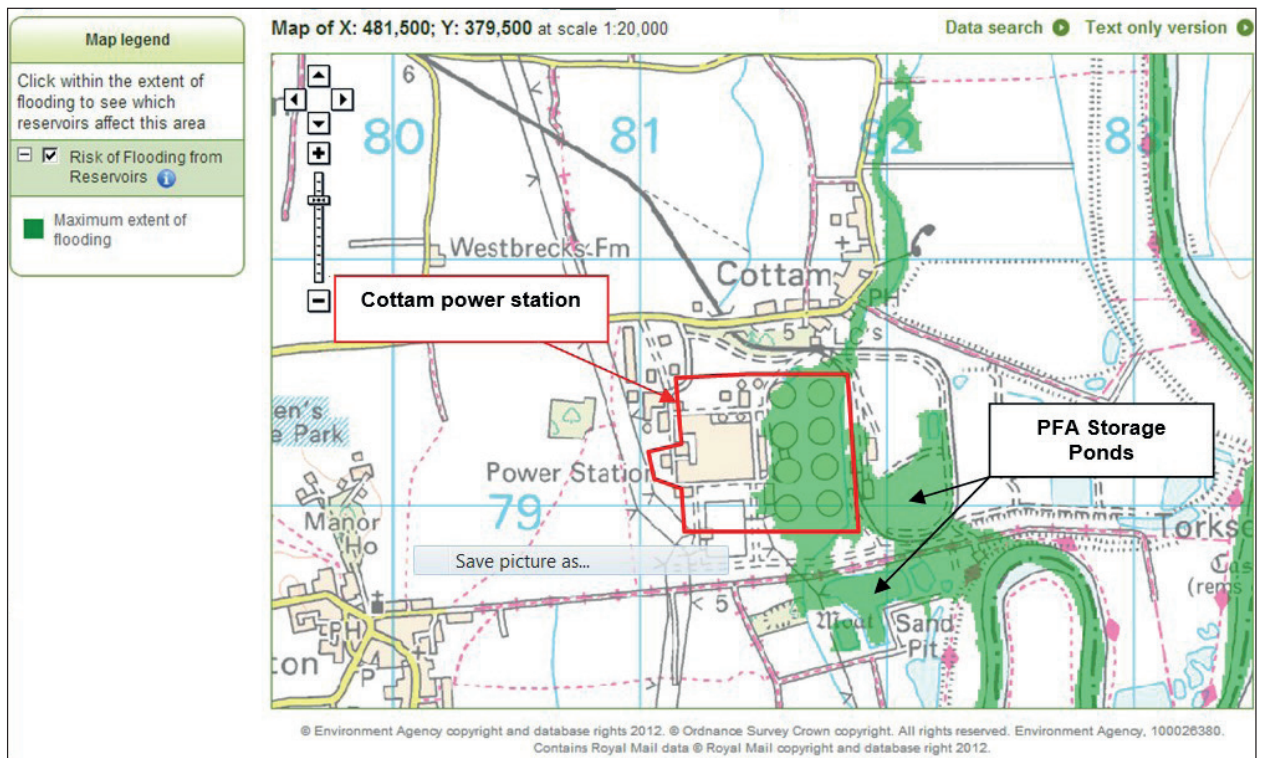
Map legend

Click within the extent of flooding to see which reservoirs affect this area

Risk of Flooding from Reservoirs

Maximum extent of flooding

Map of X: 481,500; Y: 379,500 at scale 1:20,000

Data search

Text only version

6

80

81

82

83

Westbrecks Fm

Cottam

PH

5

LC's

Cottam power station

en's

e Park

Power Station

79

PFA Storage Ponds

Manor Ho

Save picture as...

Torkse

Cas (rems

PH

P

ton

5

Moat

Sand Pit

© Environment Agency copyright and database rights 2012. © Ordnance Survey Crown copyright. All rights reserved. Environment Agency, 100026380. Contains Royal Mail data © Royal Mail copyright and database right 2012.